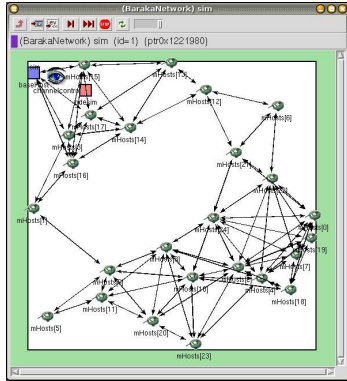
(BarakaNetwork) sim

(BarakaNetwork) sim (id=1) (ptr0x1221980)

mHosts[13]
mHosts[15]
mHosts[12]
mHosts[17]
mHosts[14]
mHosts[6]
mHosts[16]
mHosts[2]
mHosts[1]
mHosts[0]
mHosts[19]
mHosts[7]
mHosts[18]
mHosts[4]
mHosts[10]
mHosts[11]
mHosts[5]
mHosts[20]
mHosts[23]
channelcontrol
systemm
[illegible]